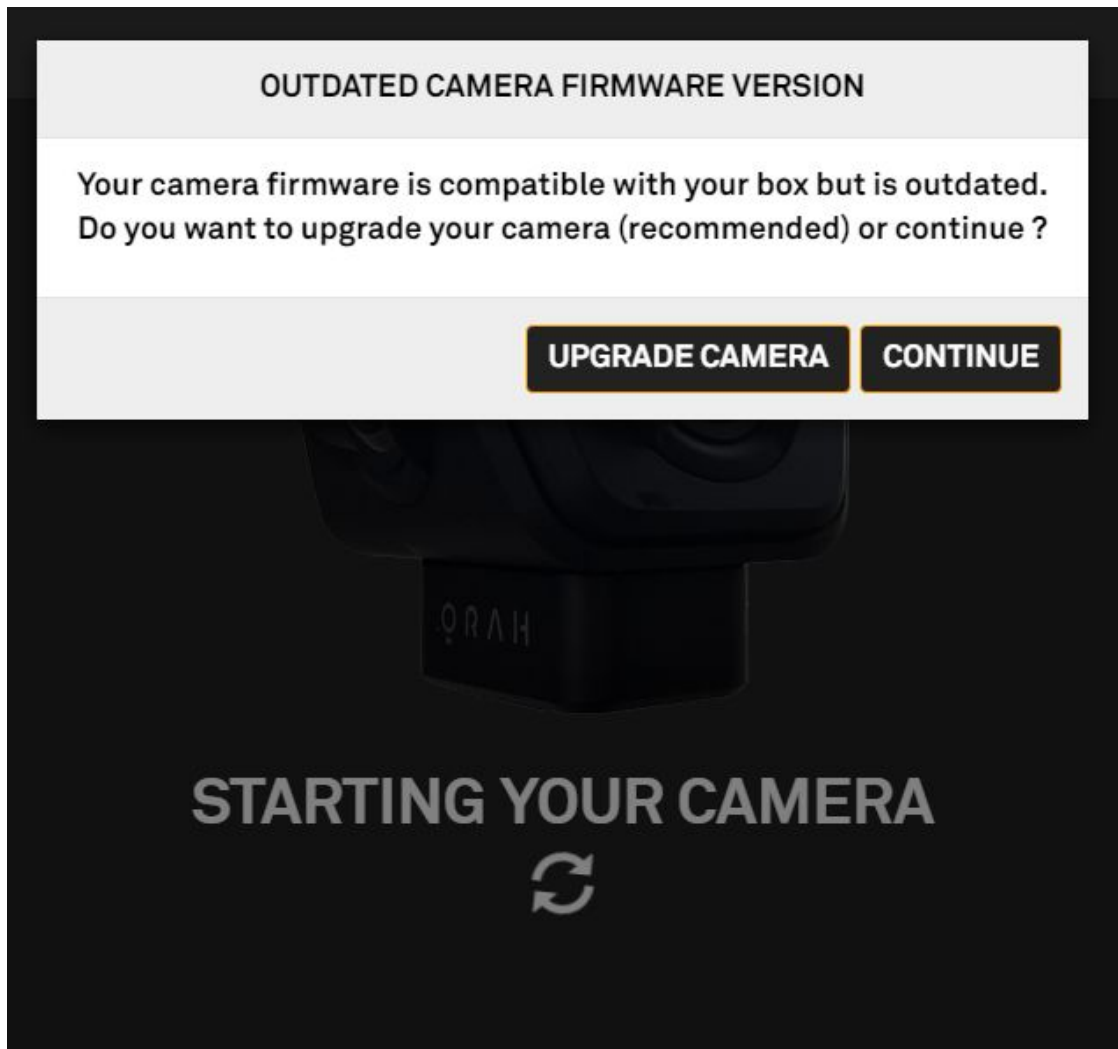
OUTDATED CAMERA FIRMWARE VERSION

Your camera firmware is compatible with your box but is outdated. Do you want to upgrade your camera (recommended) or continue ?

UPGRADE CAMERA CONTINUE

ORAH

STARTING YOUR CAMERA